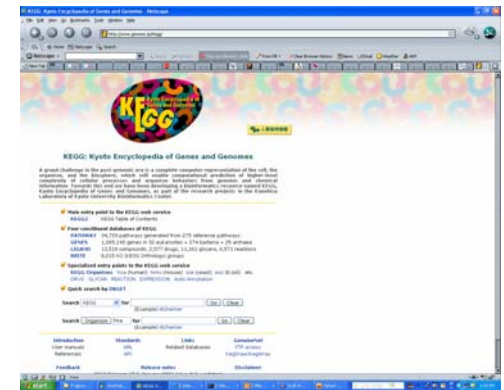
KEGG: Kyoto Encyclopedia of Genes and Genomes - Netscape

KEGG
Kyoto Encyclopedia of Genes and Genomes

KEGG: Kyoto Encyclopedia of Genes and Genomes

A grand challenge in the post-genomic era is a complete computer representation of the cell, the organism, and the biosphere, which will enable computational prediction of higher-level complexity of cellular processes and organism behaviors from genomic and chemical information. Towards this end we have been developing a bioinformatics resource named KEGG, Kyoto Encyclopedia of Genes and Genomes, as part of the research projects in the Kanehisa Laboratory of Kyoto University Bioinformatics Center.

Main entry point to the KEGG web service
KEGG2 KEGG Table of Contents

Four constituent databases of KEGG
PATHWAY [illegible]
GENES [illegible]
LIGAND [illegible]
BRITE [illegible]

Specialized entry points to the KEGG web service
KEGG Organisms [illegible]

Quick search by DBGET

Search KEGG for Go Clear

Search Organism for Go Clear

Introduction Standards Links GenomeNet
User manuals Related databases FTP access
References

Feedback Release notes Disclaimer

start